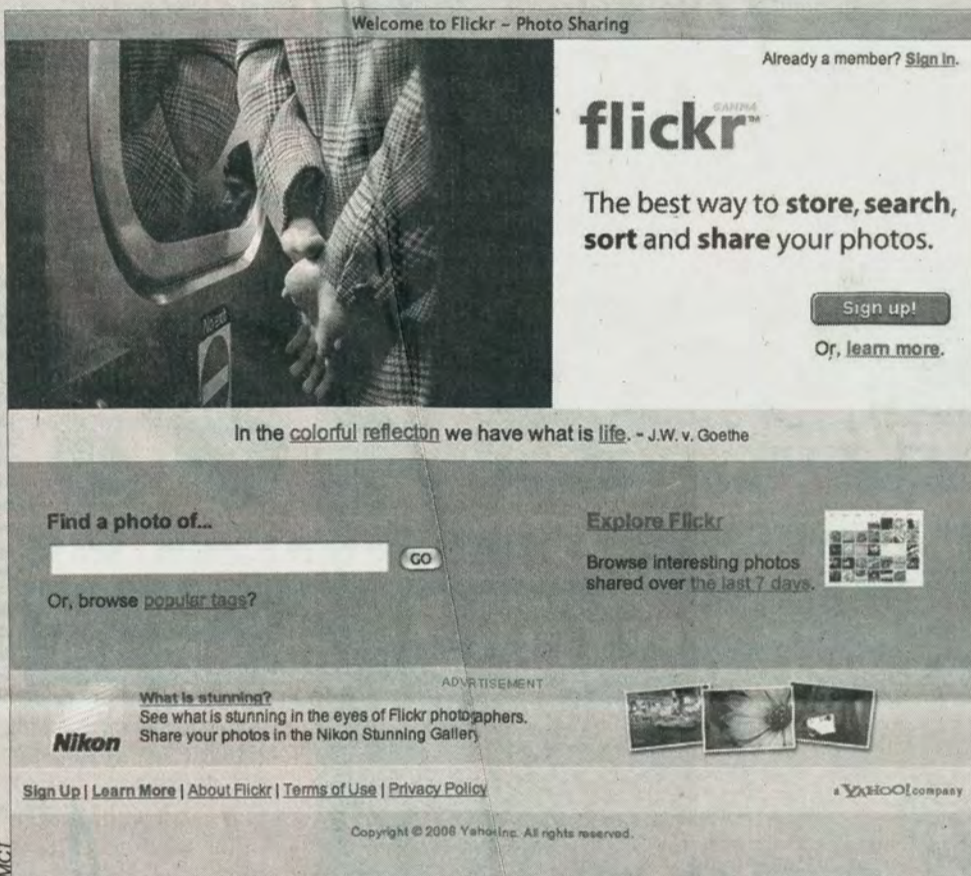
Welcome to Flickr - Photo Sharing

Already a member? Sign in.

flickr

The best way to store, search, sort and share your photos.

Sign up!

Or, learn more.

In the colorful reflecton we have what is life. - J.W. v. Goethe

Find a photo of...

GO

Or, browse popular tags?

Explore Flickr

Browse interesting photos shared over the last 7 days.

ADVERTISEMENT

What is stunning?
See what is stunning in the eyes of Flickr photographers.
Share your photos in the Nikon Stunning Gallery.

Nikon

Sign Up | Learn More | About Flickr | Terms of Use | Privacy Policy

a YAHOO! company

Copyright © 2006 Yahoo Inc. All rights reserved.